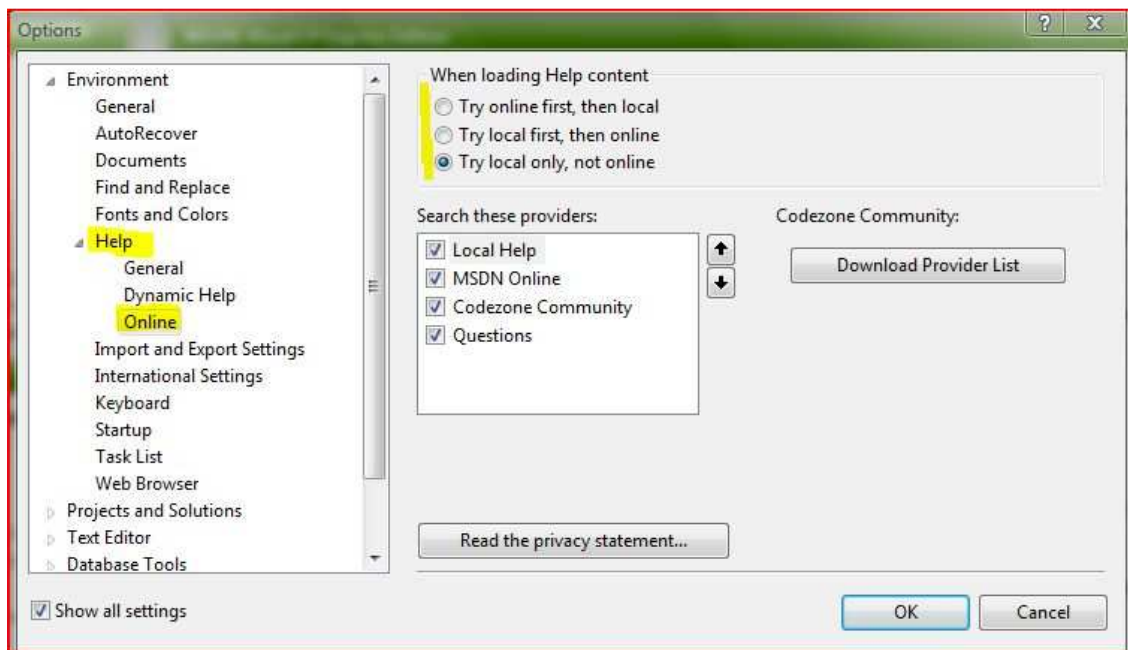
Options

?
X

Environment
General
AutoRecover
Documents
Find and Replace
Fonts and Colors
Help
General
Dynamic Help
Online
Import and Export Settings
International Settings
Keyboard
Startup
Task List
Web Browser
Projects and Solutions
Text Editor
Database Tools

When loading Help content
Try online first, then local
Try local first, then online
Try local only, not online

Search these providers:
Local Help
MSDN Online
Codezone Community
Questions

Codezone Community:
Download Provider List

Read the privacy statement...

Show all settings

OK
Cancel